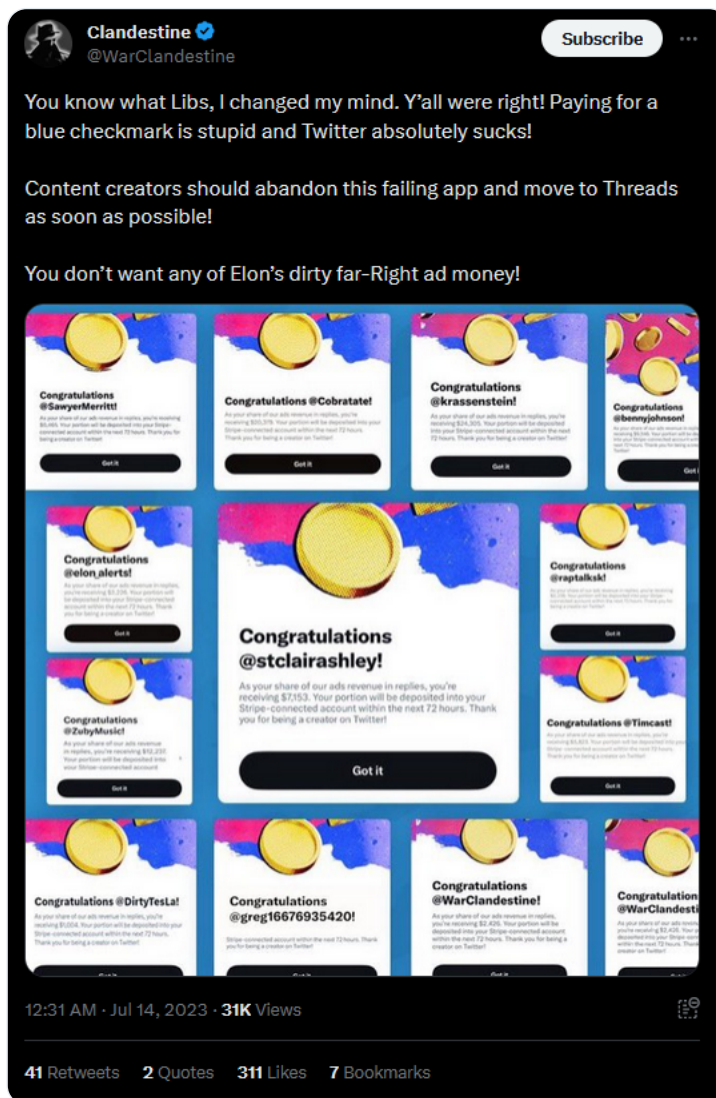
Clandestine
@WarClandestine

Subscribe

You know what Libs, I changed my mind. Y'all were right! Paying for a blue checkmark is stupid and Twitter absolutely sucks!

Content creators should abandon this failing app and move to Threads as soon as possible!

You don't want any of Elon's dirty far-Right ad money!

Congratulations @SawyerMerritt!
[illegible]
Got it

Congratulations @Cobratate!
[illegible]
Got it

Congratulations @krassenstein!
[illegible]
Got it

Congratulations @bennyjohnson!
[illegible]
Got it

Congratulations @elon_alerts!
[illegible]
Got it

Congratulations @stclairashley!
As your share of our ads revenue in replies, you're receiving $7,153. Your portion will be deposited into your Stripe-connected account within the next 72 hours. Thank you for being a creator on Twitter!
Got it

Congratulations @raptalksk!
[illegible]
Got it

Congratulations @ZubyMusic!
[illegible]
Got it

Congratulations @Timcast!
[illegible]
Got it

Congratulations @DirtyTesLa!
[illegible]

Congratulations @greg16676935420!
Stripe-connected account within the next 72 hours. Thank you for being a creator on Twitter!

Congratulations @WarClandestine!
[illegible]

Congratulations @WarClandesti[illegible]
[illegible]

12:31 AM · Jul 14, 2023 · 31K Views

41 Retweets 2 Quotes 311 Likes 7 Bookmarks